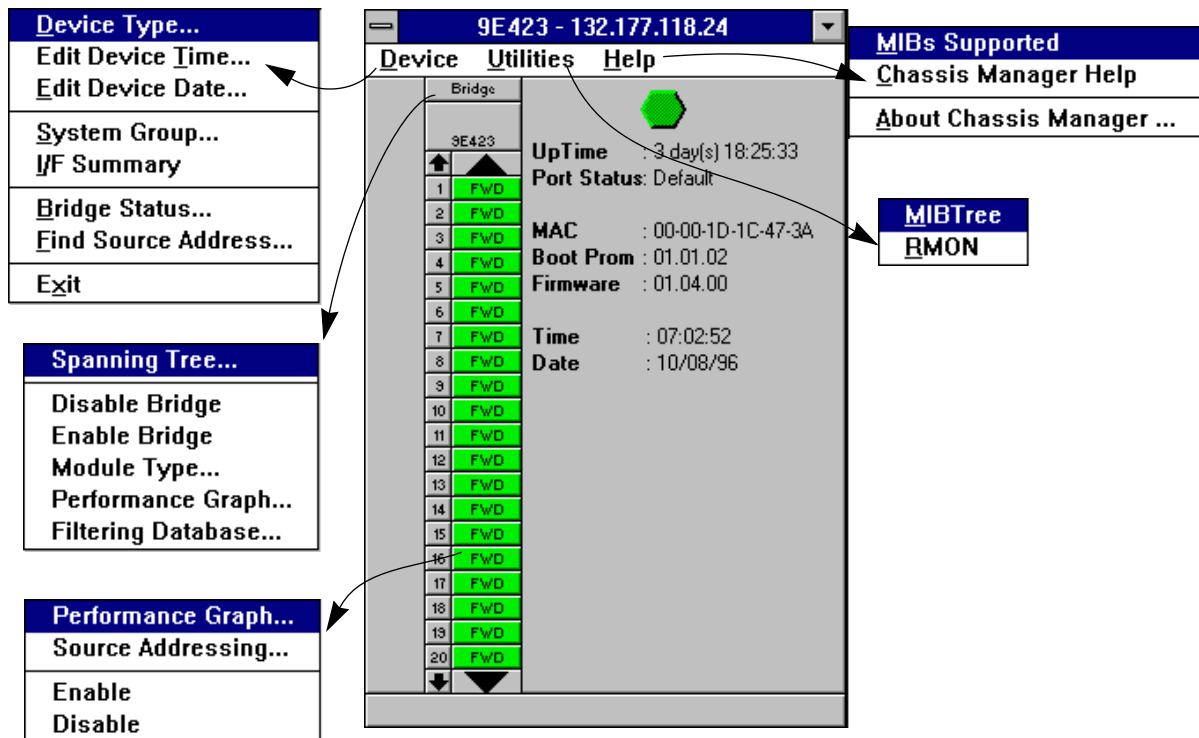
Device Type...
Edit Device Time...
Edit Device Date...
System Group...
I/F Summary
Bridge Status...
Find Source Address...
Exit

9E423 - 132.177.118.24
Device Utilities Help

MIBs Supported
Chassis Manager Help
About Chassis Manager ...

Bridge
9E423

UpTime : 3 day(s) 18:25:33
Port Status: Default

MAC : 00-00-1D-1C-47-3A
Boot Prom : 01.01.02
Firmware : 01.04.00

Time : 07:02:52
Date : 10/08/96

MIBTree
RMON

| 1 | FWD |
|---|---|
| 2 | FWD |
| 3 | FWD |
| 4 | FWD |
| 5 | FWD |
| 6 | FWD |
| 7 | FWD |
| 8 | FWD |
| 9 | FWD |
| 10 | FWD |
| 11 | FWD |
| 12 | FWD |
| 13 | FWD |
| 14 | FWD |
| 15 | FWD |
| 16 | FWD |
| 17 | FWD |
| 18 | FWD |
| 19 | FWD |
| 20 | FWD |

Spanning Tree...
Disable Bridge
Enable Bridge
Module Type...
Performance Graph...
Filtering Database...

Performance Graph...
Source Addressing...
Enable
Disable